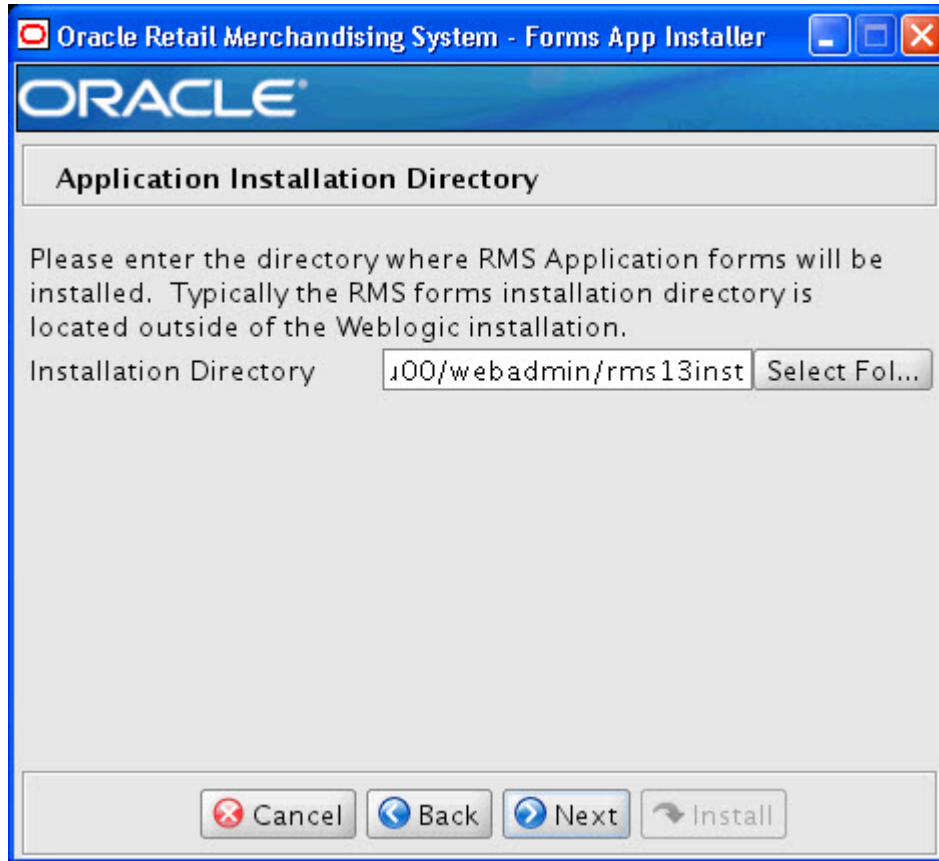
Oracle Retail Merchandising System - Forms App Installer

ORACLE

Application Installation Directory

Please enter the directory where RMS Application forms will be installed. Typically the RMS forms installation directory is located outside of the Weblogic installation.

Installation Directory ı00/webadmin/rms13inst Select Fol...

Cancel Back Next Install